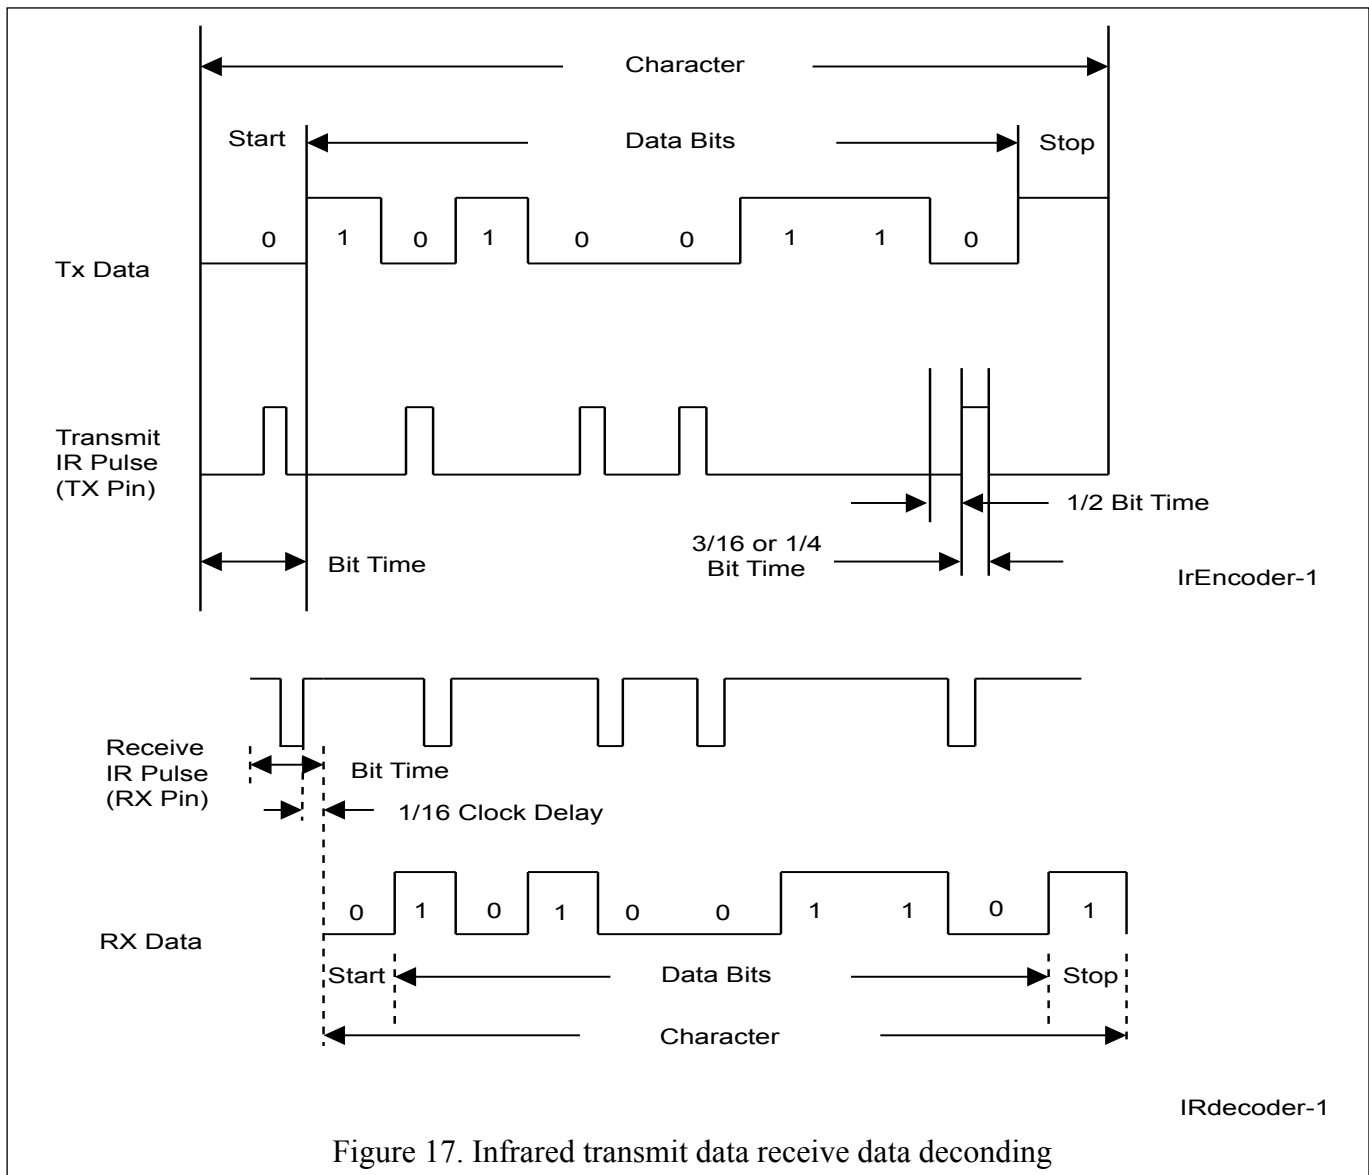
Character

Start

Data Bits

Stop

0 1 0 1 0 0 1 1 0

Tx Data

Transmit IR Pulse (TX Pin)

1/2 Bit Time

Bit Time

3/16 or 1/4 Bit Time

IrEncoder-1

Receive IR Pulse (RX Pin)

Bit Time

1/16 Clock Delay

0 1 0 1 0 0 1 1 0 1

RX Data

Start

Data Bits

Stop

Character

IRdecoder-1

Figure 17. Infrared transmit data receive data deconding